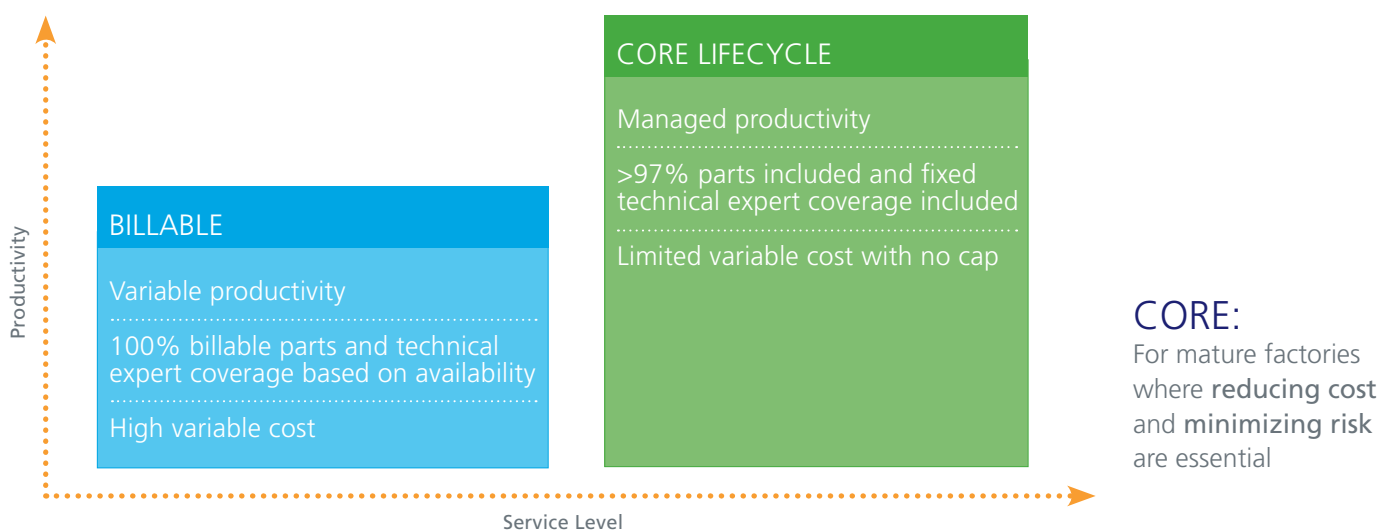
Productivity

BILLABLE

Variable productivity

100% billable parts and technical expert coverage based on availability

High variable cost

CORE LIFECYCLE

Managed productivity

>97% parts included and fixed technical expert coverage included

Limited variable cost with no cap

CORE:
For mature factories where reducing cost and minimizing risk are essential

Service Level